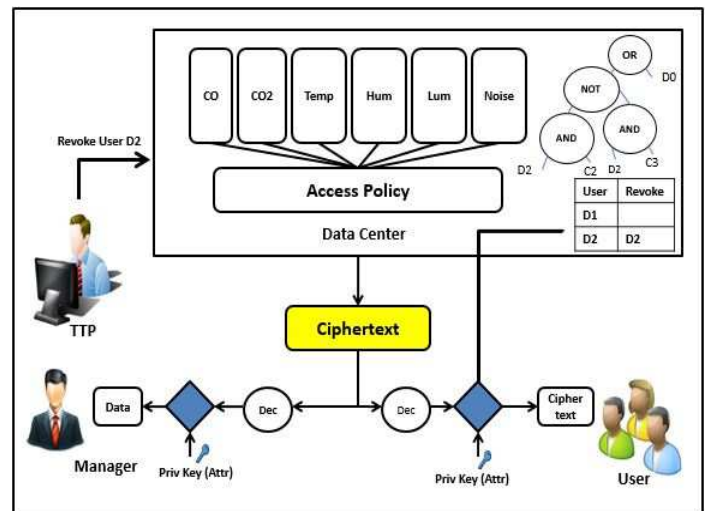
CO

CO2

Temp

Hum

Lum

Noise

OR

D0

NOT

AND

AND

D2

C2

D2

C3

Revoke User D2

Access Policy

| User | Revoke |
|---|---|
| D1 | |
| D2 | D2 |

Data Center

TTP

Ciphertext

Data

Dec

Dec

Cipher text

Manager

Priv Key (Attr)

Priv Key (Attr)

User